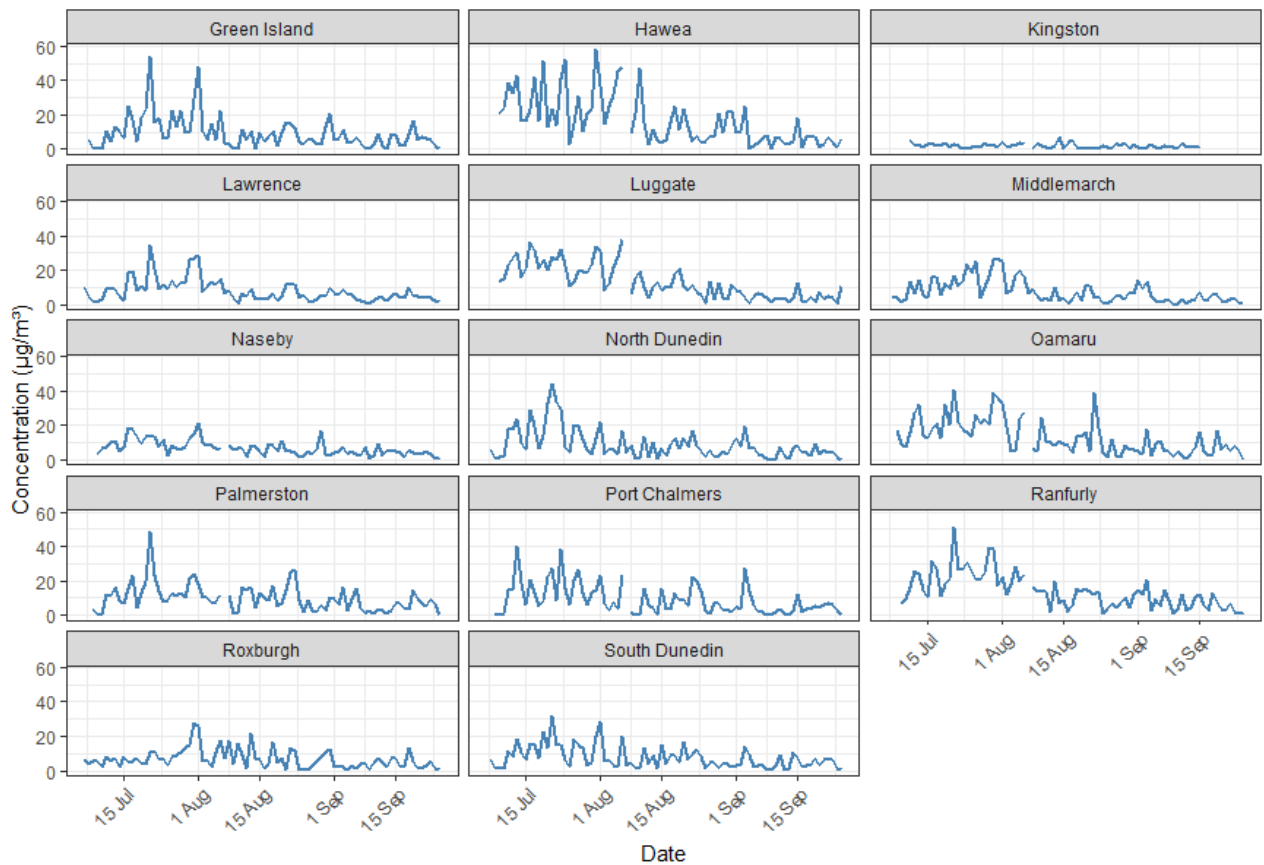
Green Island
Hawea
Kingston
Lawrence
Luggate
Middlemarch
Naseby
North Dunedin
Oamaru
Palmerston
Port Chalmers
Ranfurly
Roxburgh
South Dunedin

Concentration (µg/m³)
60
40
20
0
60
40
20
0
60
40
20
0
60
40
20
0
60
40
20
0

15 Jul
1 Aug
15 Aug
1 Sep
15 Sep
15 Jul
1 Aug
15 Aug
1 Sep
15 Sep
15 Jul
1 Aug
15 Aug
1 Sep
15 Sep

Date